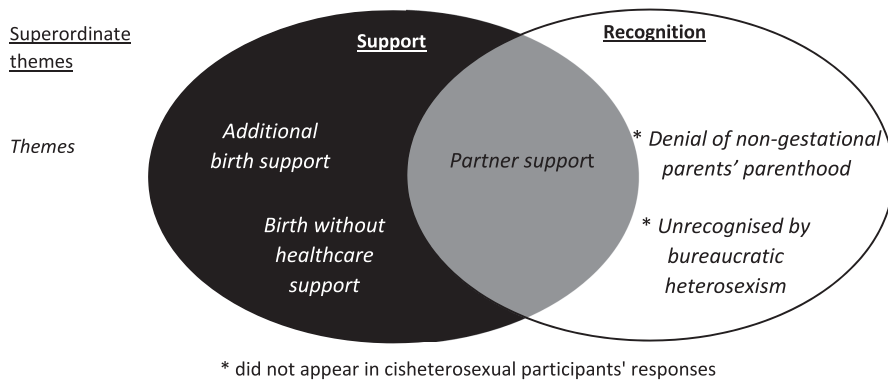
Superordinate themes

Support

Recognition

Themes

Additional birth support

Birth without healthcare support

Partner support

* Denial of non-gestational parents' parenthood

* Unrecognised by bureaucratic heterosexism

* did not appear in cisheterosexual participants' responses